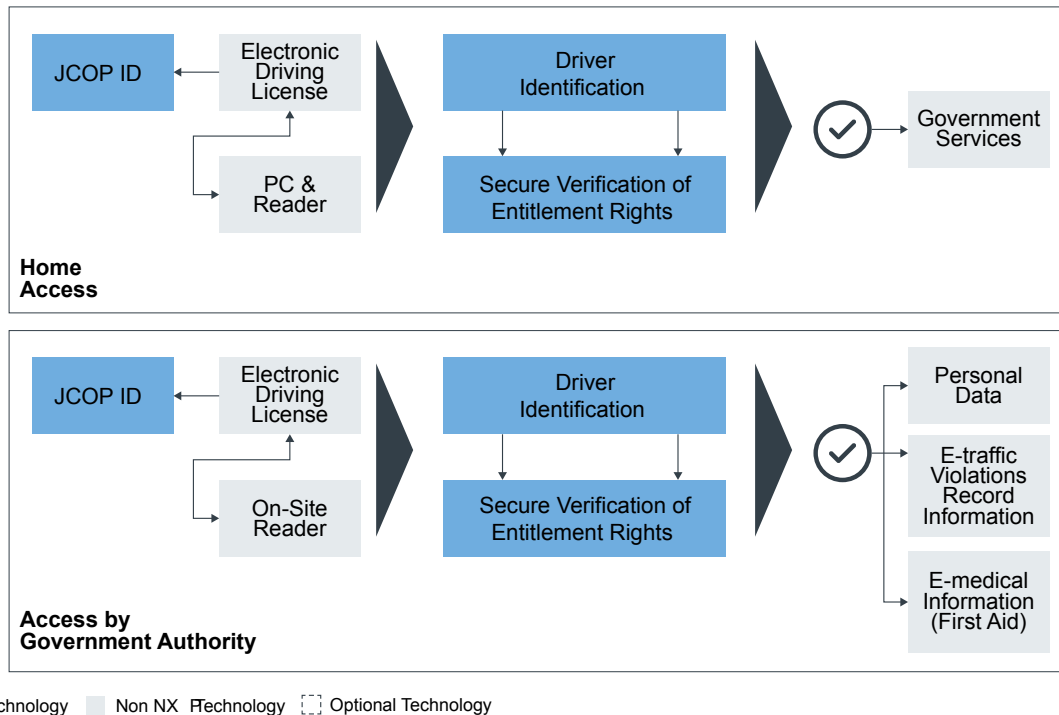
JCOP ID

Electronic Driving License

PC & Reader

Driver Identification

Secure Verification of Entitlement Rights

Government Services

Home Access

JCOP ID

Electronic Driving License

On-Site Reader

Driver Identification

Secure Verification of Entitlement Rights

Personal Data

E-traffic Violations Record Information

E-medical Information (First Aid)

Access by Government Authority

chnology Non NX Technology Optional Technology